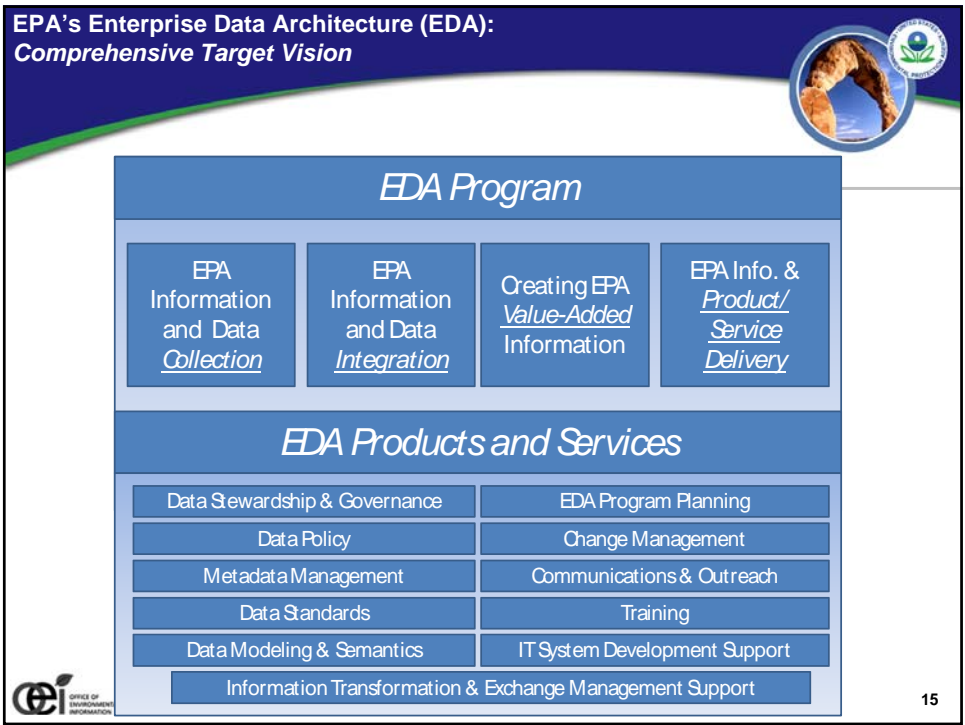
EPA's Enterprise Data Architecture (EDA):
Comprehensive Target Vision

EDA Program

EPA Information and Data Collection

EPA Information and Data Integration

Creating EPA Value-Added Information

EPA Info. & Product/ Service Delivery

EDA Products and Services

Data Stewardship & Governance

EDA Program Planning

Data Policy

Change Management

Metadata Management

Communications & Outreach

Data Standards

Training

Data Modeling & Semantics

IT System Development Support

Information Transformation & Exchange Management Support

oei OFFICE OF ENVIRONMENTAL INFORMATION

15